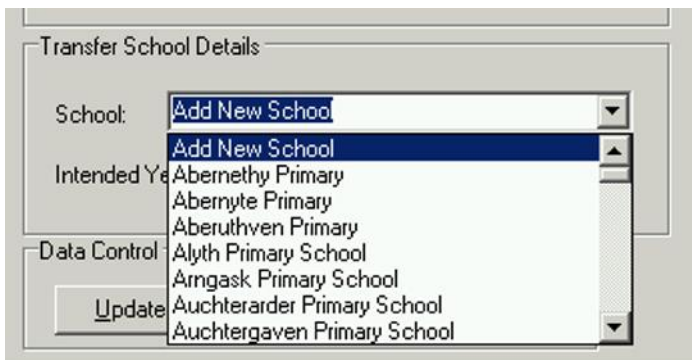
Transfer School Details

School: Add New School

Add New School
Abernethy Primary
Abernyte Primary
Aberuthven Primary
Alyth Primary School
Arngask Primary School
Auchterarder Primary School
Auchtergaven Primary School

Intended Ye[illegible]

Data Control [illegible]

Update